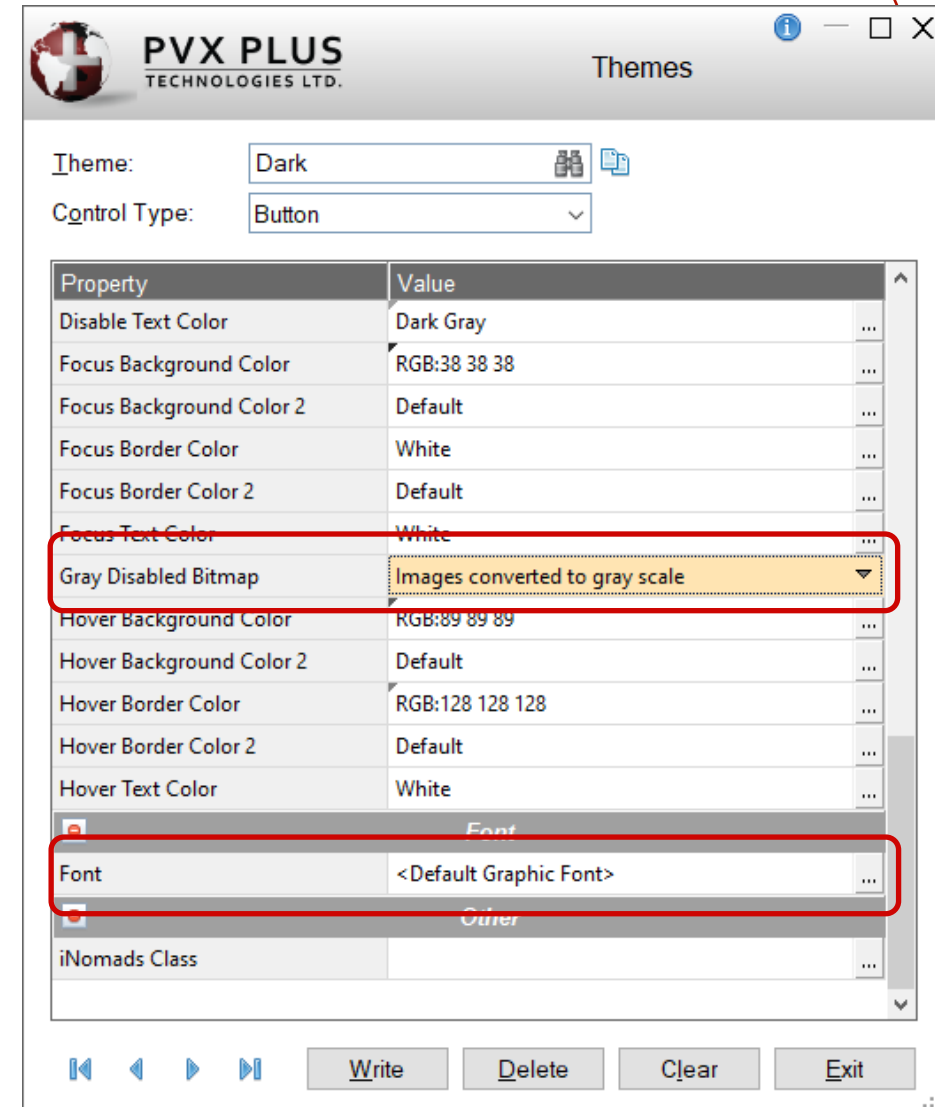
PVX PLUS
TECHNOLOGIES LTD.

Themes

Theme: Dark
Control Type: Button

| Property | Value |
|---|---|
| Disable Text Color | Dark Gray |
| Focus Background Color | RGB:38 38 38 |
| Focus Background Color 2 | Default |
| Focus Border Color | White |
| Focus Border Color 2 | Default |
| Focus Text Color | White |
| Gray Disabled Bitmap | Images converted to gray scale |
| Hover Background Color | RGB:89 89 89 |
| Hover Background Color 2 | Default |
| Hover Border Color | RGB:128 128 128 |
| Hover Border Color 2 | Default |
| Hover Text Color | White |
| Font | |
| Font | <Default Graphic Font> |
| Other | |
| iNomads Class | |

Write Delete Clear Exit